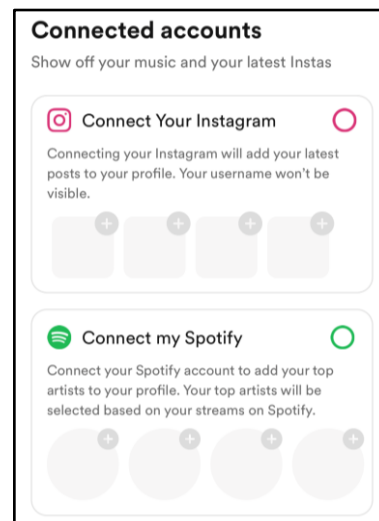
Connected accounts

Show off your music and your latest Instas

Connect Your Instagram

Connecting your Instagram will add your latest posts to your profile. Your username won't be visible.

Connect my Spotify

Connect your Spotify account to add your top artists to your profile. Your top artists will be selected based on your streams on Spotify.